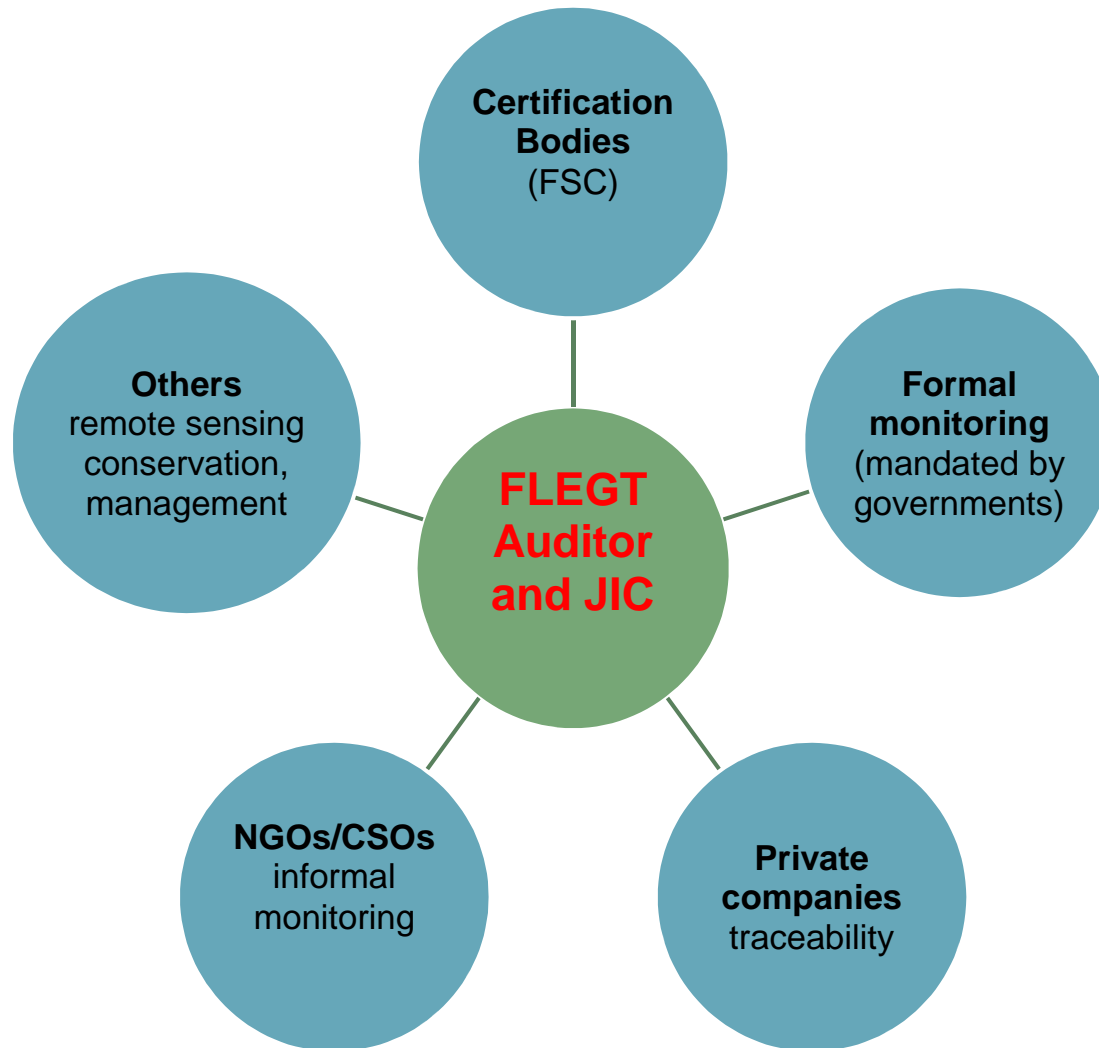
Certification Bodies
(FSC)

Others
remote sensing conservation, management

FLEGT Auditor and JIC

Formal monitoring
(mandated by governments)

NGOs/CSOs
informal monitoring

Private companies
traceability